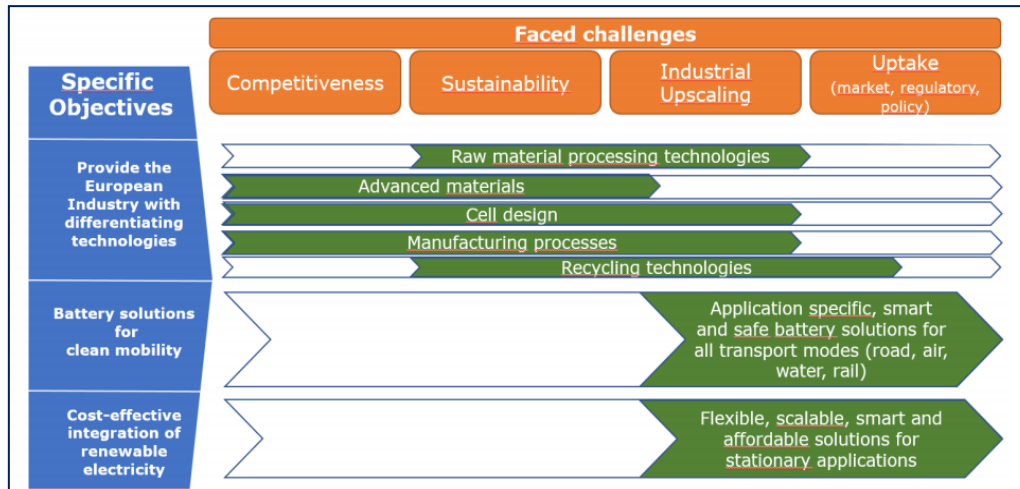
Faced challenges

Specific Objectives

Competitiveness

Sustainability

Industrial Upscaling

Uptake (market, regulatory, policy)

Provide the European Industry with differentiating technologies

Raw material processing technologies

Advanced materials

Cell design

Manufacturing processes

Recycling technologies

Battery solutions for clean mobility

Application specific, smart and safe battery solutions for all transport modes (road, air, water, rail)

Cost-effective integration of renewable electricity

Flexible, scalable, smart and affordable solutions for stationary applications